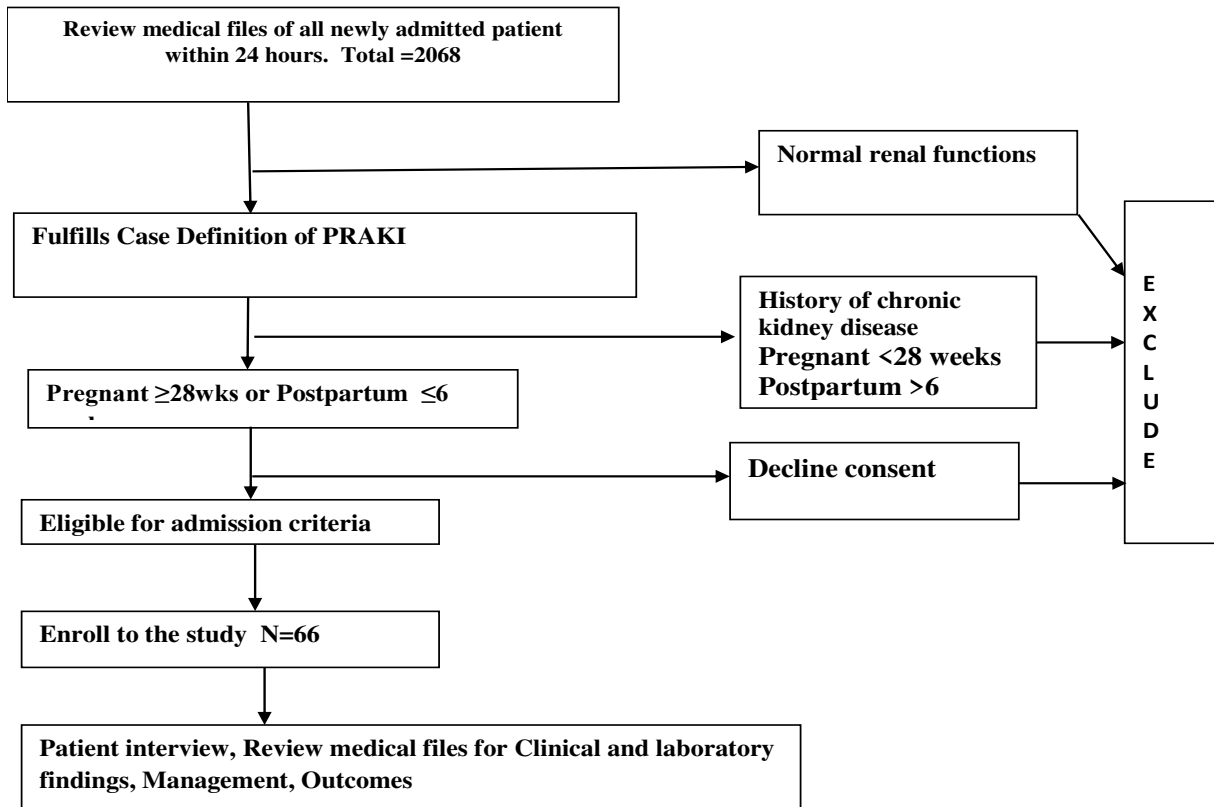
Review medical files of all newly admitted patient within 24 hours. Total =2068

Normal renal functions

Fulfills Case Definition of PRAKI

History of chronic kidney disease
Pregnant <28 weeks
Postpartum >6

E
X
C
L
U
D
E

Pregnant ≥28wks or Postpartum ≤6 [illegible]

Decline consent

Eligible for admission criteria

Enroll to the study N=66

Patient interview, Review medical files for Clinical and laboratory findings, Management, Outcomes